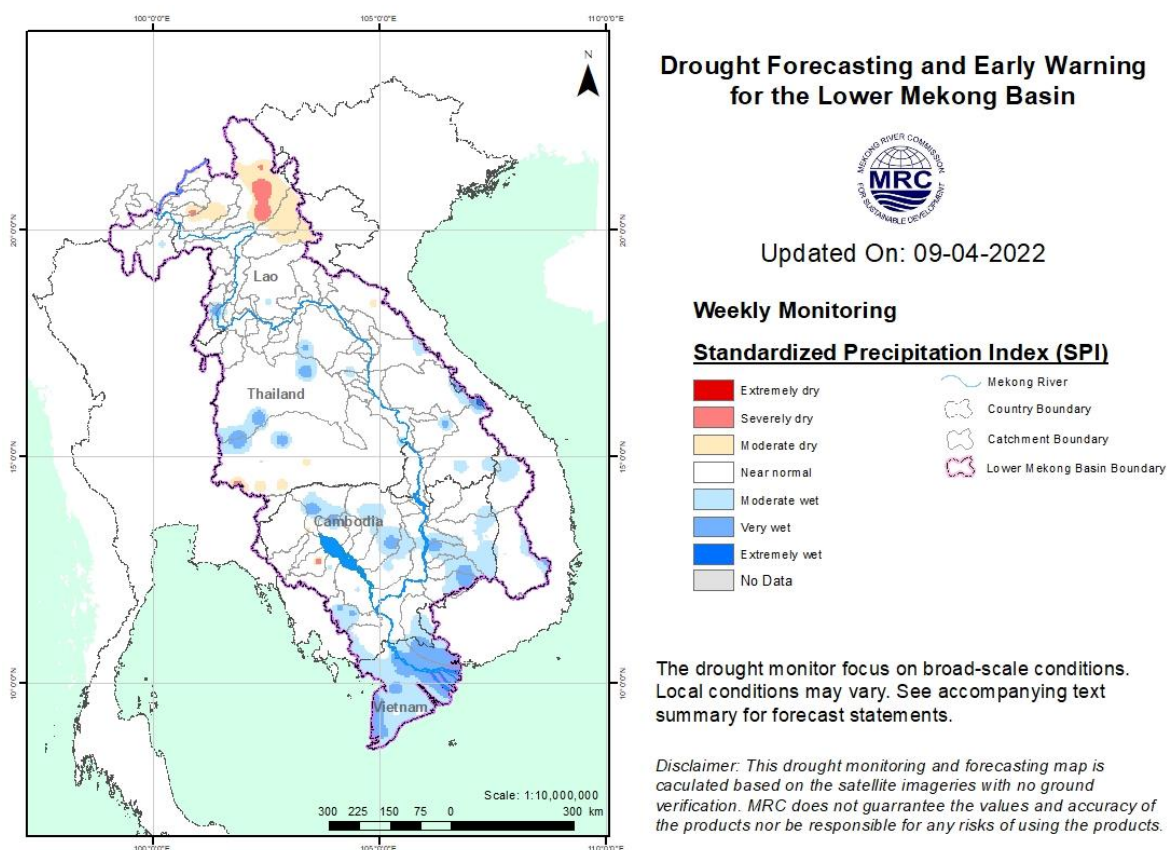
100°0'0"E

105°0'0"E

110°0'0"E

N

20°0'0"N

15°0'0"N

10°0'0"N

Lao

Thailand

Cambodia

Vietnam

Scale: 1:10,000,000

300 225 150 75 0 300 km

Drought Forecasting and Early Warning for the Lower Mekong Basin

MEKONG RIVER COMMISSION FOR SUSTAINABLE DEVELOPMENT

MRC

Updated On: 09-04-2022

Weekly Monitoring

Standardized Precipitation Index (SPI)

Extremely dry

Severely dry

Moderate dry

Near normal

Moderate wet

Very wet

Extremely wet

No Data

Mekong River

Country Boundary

Catchment Boundary

Lower Mekong Basin Boundary

The drought monitor focus on broad-scale conditions. Local conditions may vary. See accompanying text summary for forecast statements.

Disclaimer: This drought monitoring and forecasting map is caculated based on the satellite imageries with no ground verification. MRC does not guarrantee the values and accuracy of the products nor be responsible for any risks of using the products.